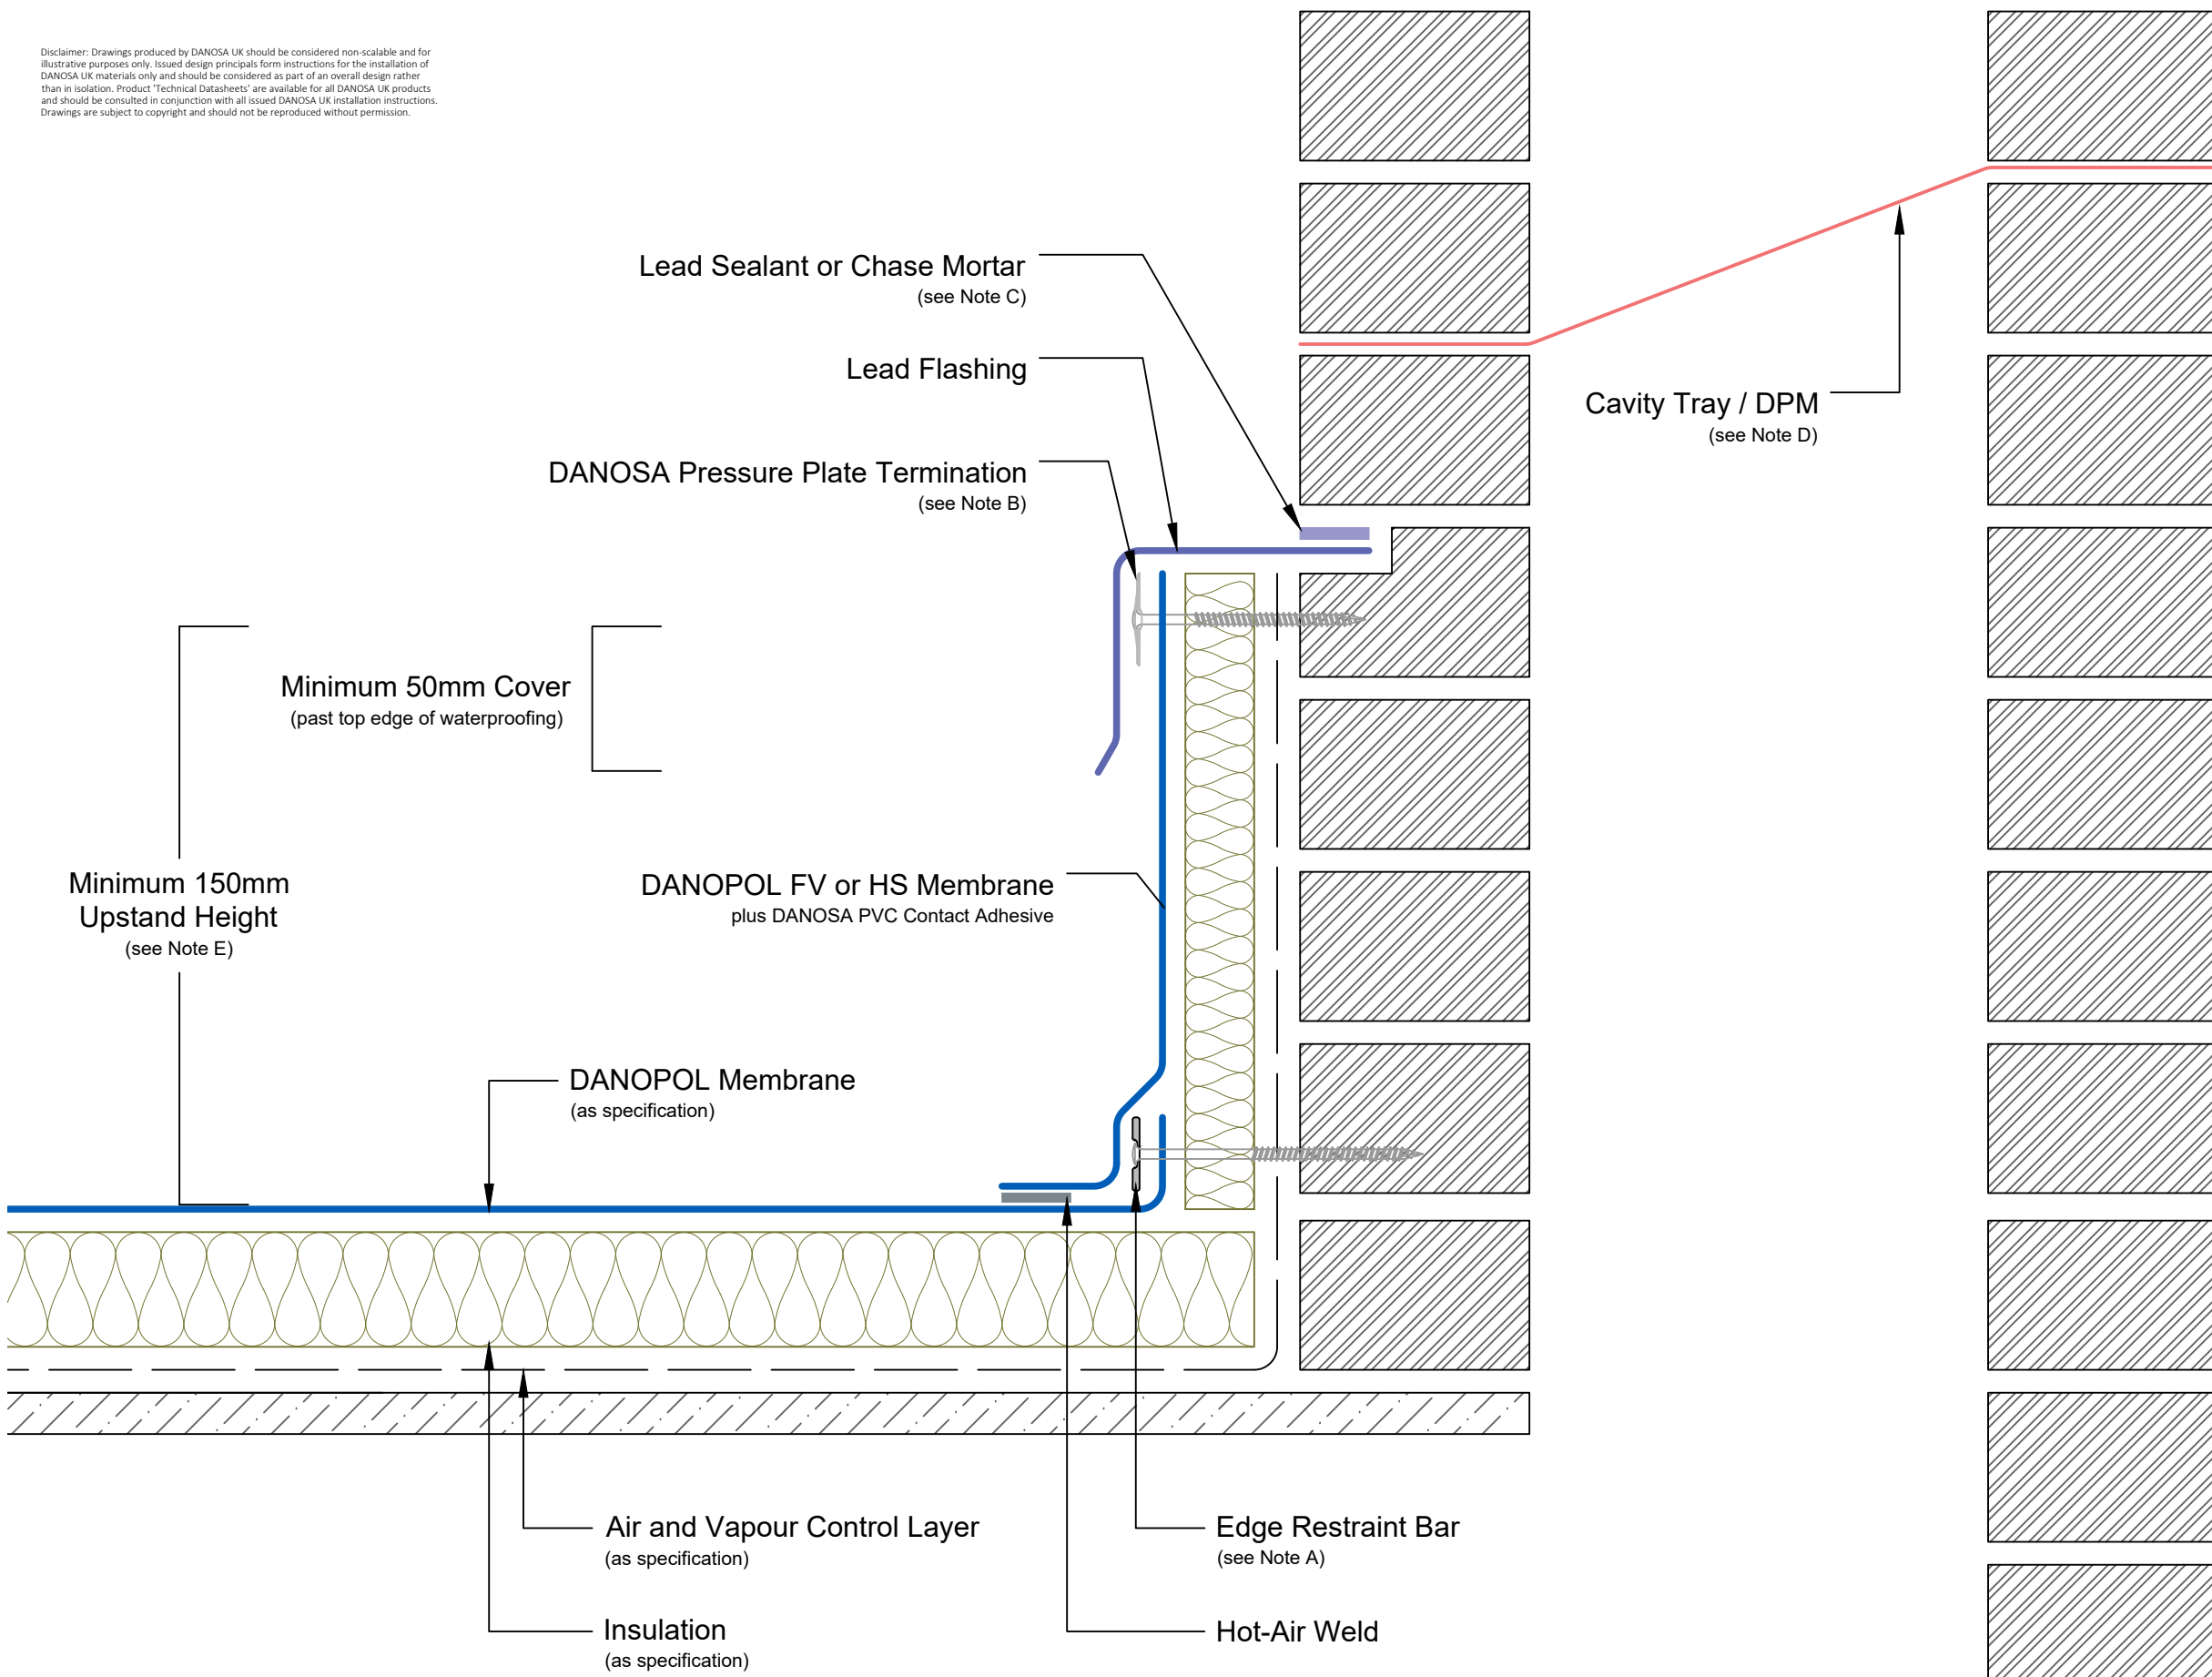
Disclaimer: Drawings produced by DANOSA UK should be considered non-scalable and for illustrative purposes only. Issued design principals form instructions for the installation of DANOSA UK materials only and should be considered as part of an overall design rather than in isolation. Product 'Technical Datasheets' are available for all DANOSA UK products and should be consulted in conjunction with all issued DANOSA UK installation instructions. Drawings are subject to copyright and should not be reproduced without permission.

Lead Sealant or Chase Mortar
(see Note C)

Lead Flashing

DANOSA Pressure Plate Termination
(see Note B)

Cavity Tray / DPM
(see Note D)

Minimum 50mm Cover
(past top edge of waterproofing)

Minimum 150mm Upstand Height
(see Note E)

DANOPOL FV or HS Membrane
plus DANOSA PVC Contact Adhesive

DANOPOL Membrane
(as specification)

Air and Vapour Control Layer
(as specification)

Edge Restraint Bar
(see Note A)

Insulation
(as specification)

Hot-Air Weld